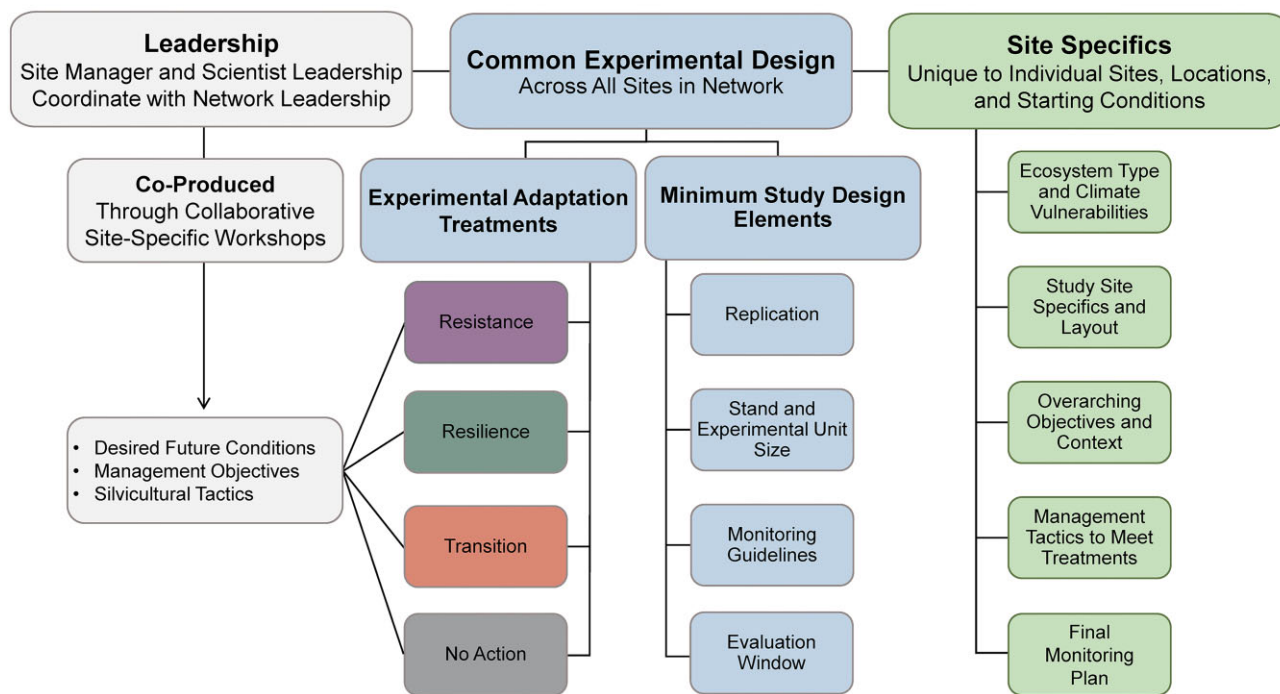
Leadership
Site Manager and Scientist Leadership Coordinate with Network Leadership

Common Experimental Design
Across All Sites in Network

Site Specifics
Unique to Individual Sites, Locations, and Starting Conditions

Co-Produced
Through Collaborative Site-Specific Workshops

Experimental Adaptation Treatments

Minimum Study Design Elements

- Desired Future Conditions
- Management Objectives
- Silvicultural Tactics

Resistance

Resilience

Transition

No Action

Replication

Stand and Experimental Unit Size

Monitoring Guidelines

Evaluation Window

Ecosystem Type and Climate Vulnerabilities

Study Site Specifics and Layout

Overarching Objectives and Context

Management Tactics to Meet Treatments

Final Monitoring Plan